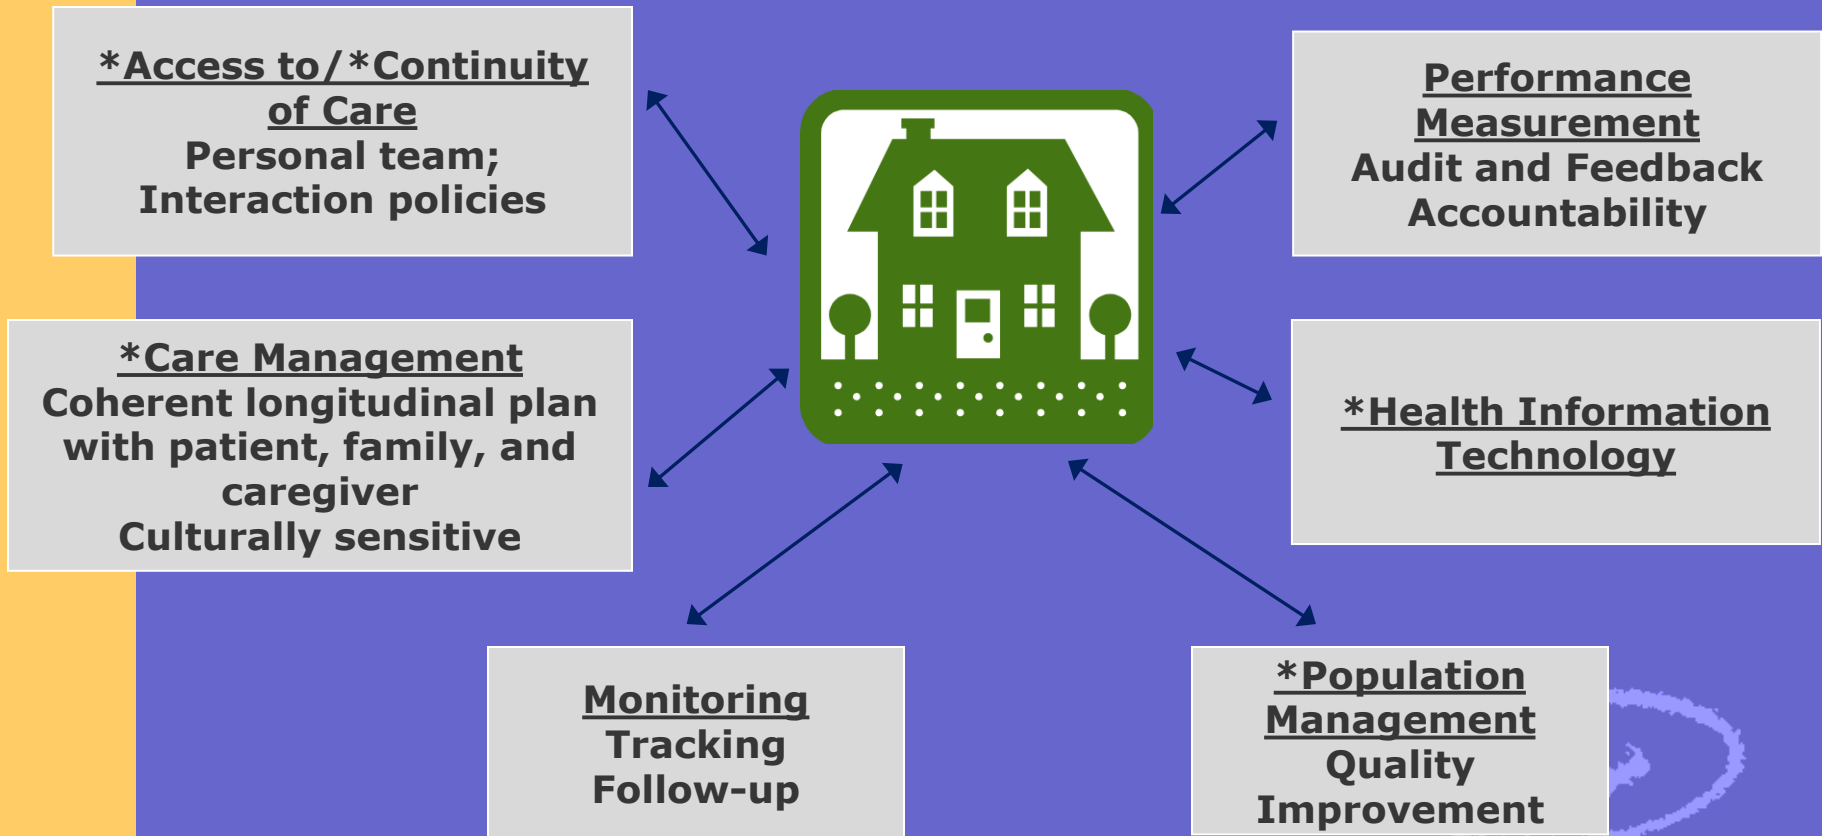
*Access to/*Continuity of Care
Personal team;
Interaction policies

Performance Measurement
Audit and Feedback
Accountability

*Care Management
Coherent longitudinal plan with patient, family, and caregiver
Culturally sensitive

*Health Information Technology

Monitoring
Tracking
Follow-up

*Population Management
Quality Improvement